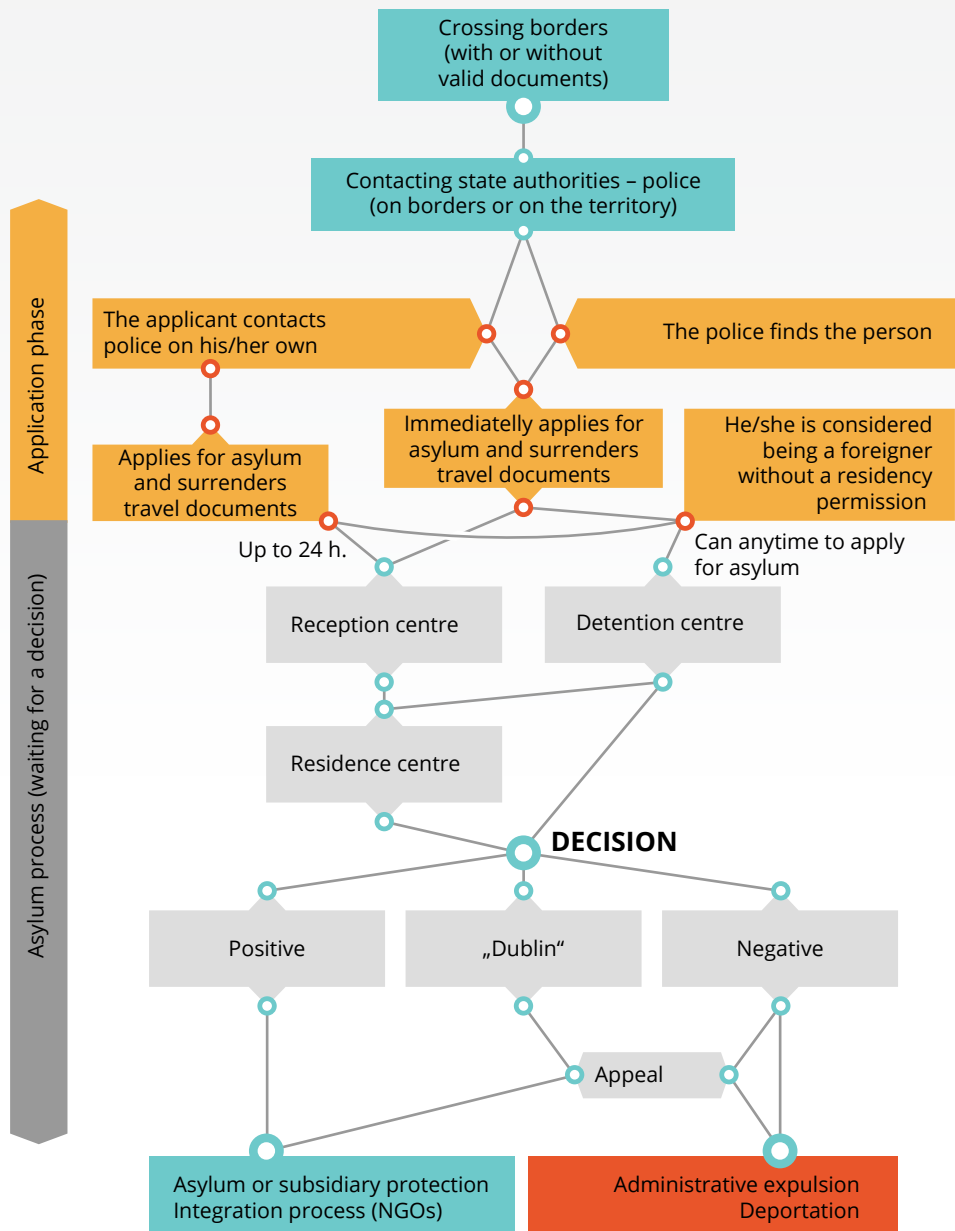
Crossing borders (with or without valid documents)

Contacting state authorities – police (on borders or on the territory)

Application phase

The applicant contacts police on his/her own

The police finds the person

Immediately applies for asylum and surrenders travel documents

Applies for asylum and surrenders travel documents

He/she is considered being a foreigner without a residency permission

Up to 24 h.

Can anytime to apply for asylum

Asylum process (waiting for a decision)

Reception centre

Detention centre

Residence centre

DECISION

Positive

„Dublin“

Negative

Appeal

Asylum or subsidiary protection
Integration process (NGOs)

Administrative expulsion
Deportation